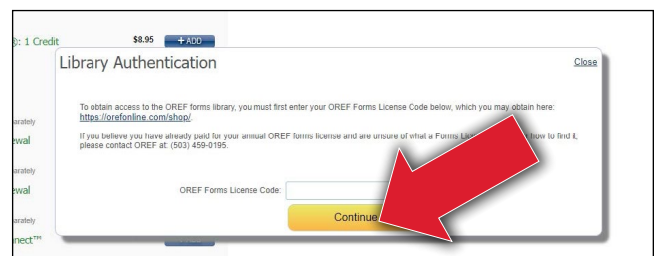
): 1 Credit $8.95 + ADD

arately
ewal

arately
ewal

arately
nect™

Library Authentication

Close

To obtain access to the OREF forms library, you must first enter your OREF Forms License Code below, which you may obtain here: https://orefonline.com/shop/.

If you believe you have already paid for your annual OREF forms license and are unsure of what a Forms Li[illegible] how to find it, please contact OREF at: (503) 459-0195.

OREF Forms License Code:

Continue